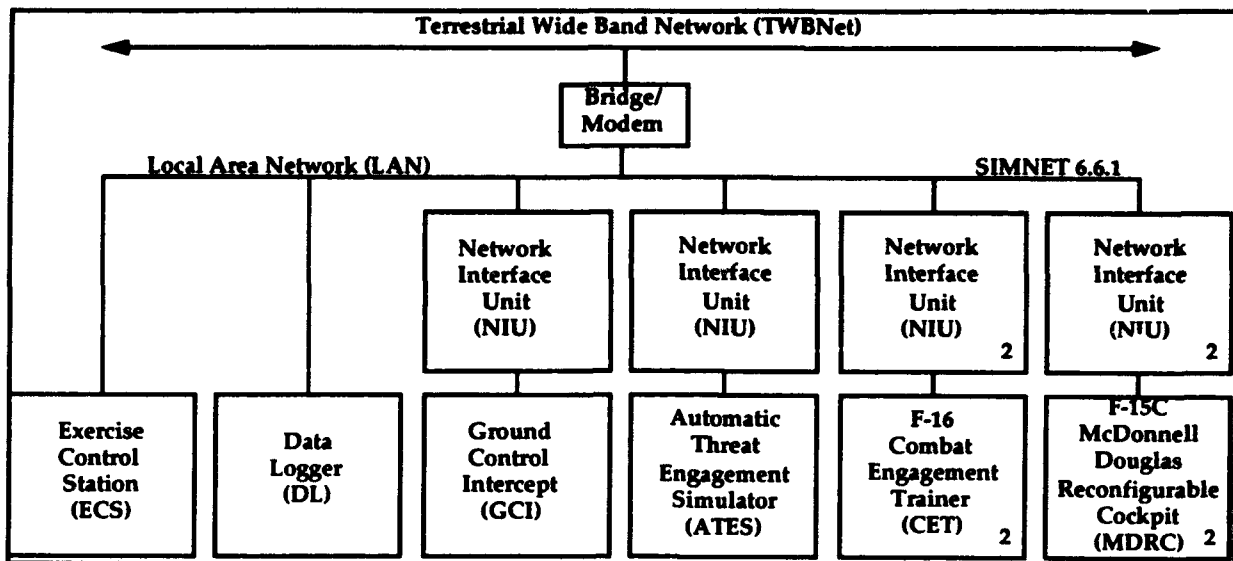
Terrestrial Wide Band Network (TWBNet)

Bridge/ Modem

Local Area Network (LAN)

SIMNET 6.6.1

Network Interface Unit (NIU)

Network Interface Unit (NIU)

Network Interface Unit (NIU) 2

Network Interface Unit (NIU) 2

Exercise Control Station (ECS)

Data Logger (DL)

Ground Control Intercept (GCI)

Automatic Threat Engagement Simulator (ATES)

F-16 Combat Engagement Trainer (CET) 2

F-15C McDonnell Douglas Reconfigurable Cockpit (MDRC) 2